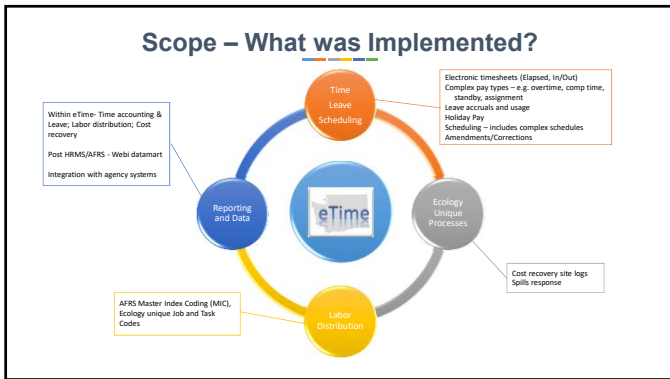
Scope – What was Implemented?

Time
Leave
Scheduling

Electronic timesheets (Elapsed, In/Out)
Complex pay types – e.g. overtime, comp time, standby, assignment
Leave accruals and usage
Holiday Pay
Scheduling – includes complex schedules
Amendments/Corrections

Within eTime- Time accounting & Leave; Labor distribution; Cost recovery

Post HRMS/AFRS - Webi datamart

Integration with agency systems

Reporting and Data

eTime

Ecology Unique Processes

Cost recovery site logs
Spills response

AFRS Master Index Coding (MIC), Ecology unique Job and Task Codes

Labor Distribution